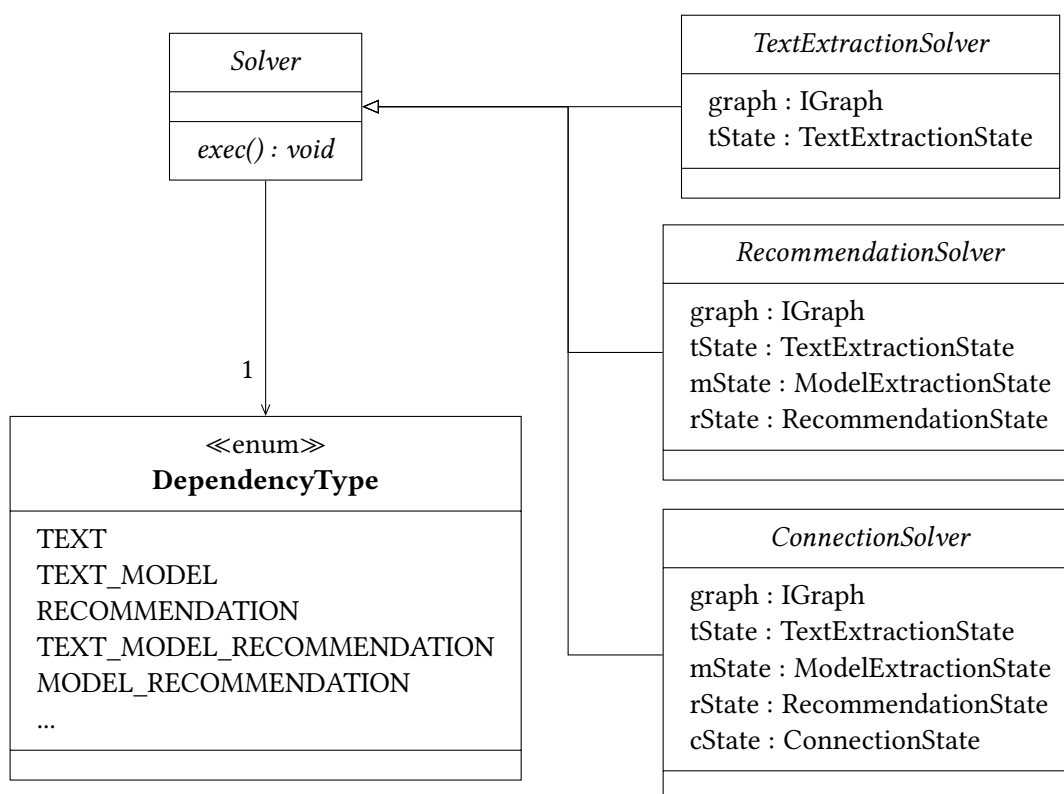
Solver

exec() : void

TextExtractionSolver

graph : IGraph
tState : TextExtractionState

RecommendationSolver

graph : IGraph
tState : TextExtractionState
mState : ModelExtractionState
rState : RecommendationState

1

≪enum≫
DependencyType

TEXT
TEXT_MODEL
RECOMMENDATION
TEXT_MODEL_RECOMMENDATION
MODEL_RECOMMENDATION
...

ConnectionSolver

graph : IGraph
tState : TextExtractionState
mState : ModelExtractionState
rState : RecommendationState
cState : ConnectionState